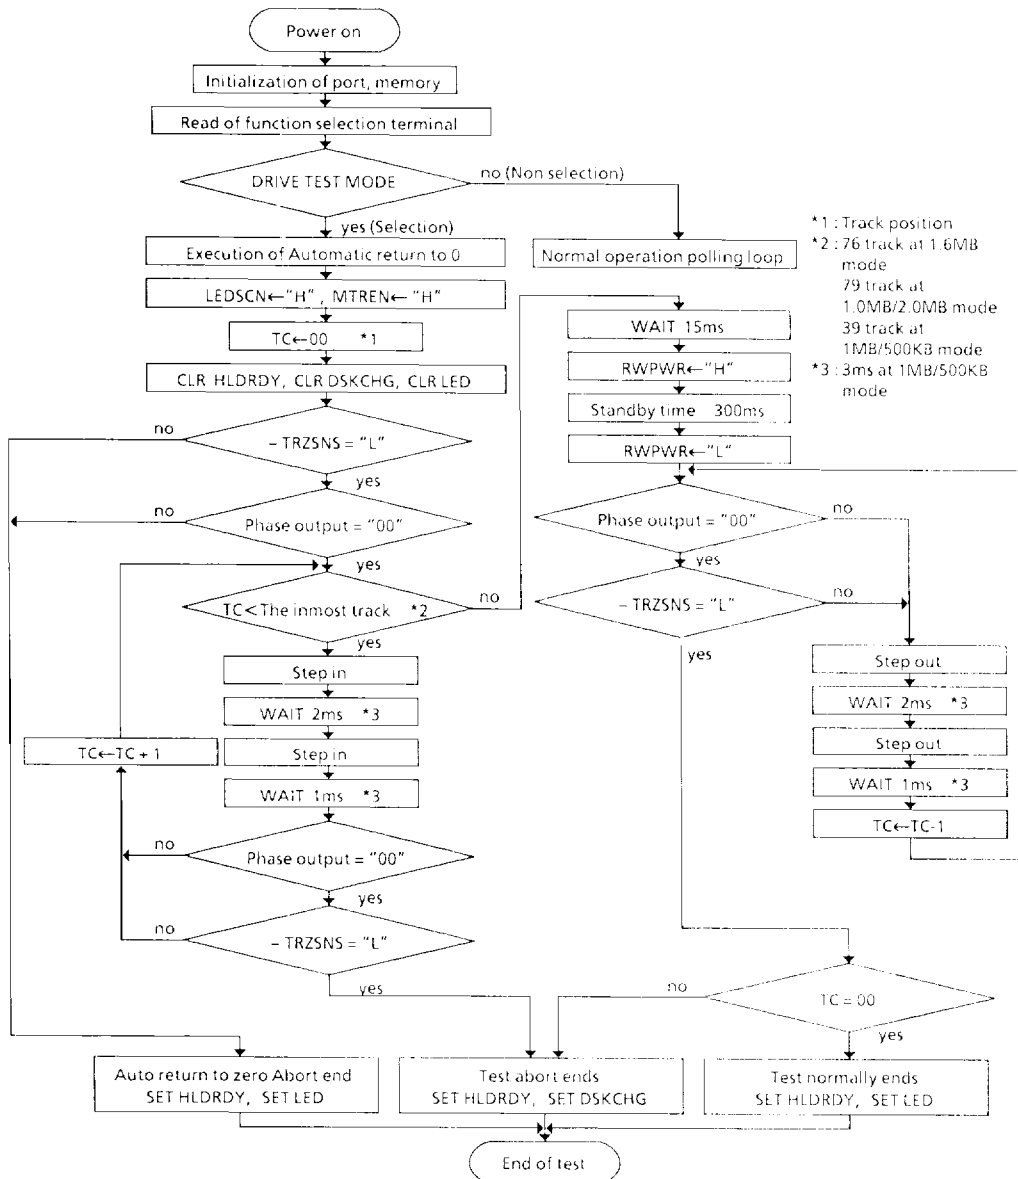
Power on

Initialization of port, memory

Read of function selection terminal

DRIVE TEST MODE

no (Non selection)

yes (Selection)

Execution of Automatic return to 0

Normal operation polling loop

*1 : Track position
*2 : 76 track at 1.6MB mode
79 track at 1.0MB/2.0MB mode
39 track at 1MB/500KB mode
*3 : 3ms at 1MB/500KB mode

LEDSCN←"H", MTREN←"H"

TC←00 *1

CLR HLDRDY, CLR DSKCHG, CLR LED

no

– TRZSNS = "L"

yes

no

Phase output = "00"

yes

TC< The inmost track *2

no

yes

Step in

WAIT 2ms *3

TC←TC + 1

Step in

WAIT 1ms *3

no

Phase output = "00"

yes

no

– TRZSNS = "L"

yes

WAIT 15ms

RWPWR←"H"

Standby time 300ms

RWPWR←"L"

Phase output = "00"

no

yes

– TRZSNS = "L"

no

yes

Step out

WAIT 2ms *3

Step out

WAIT 1ms *3

TC←TC-1

no

TC = 00

yes

Auto return to zero Abort end
SET HLDRDY, SET LED

Test abort ends
SET HLDRDY, SET DSKCHG

Test normally ends
SET HLDRDY, SET LED

End of test